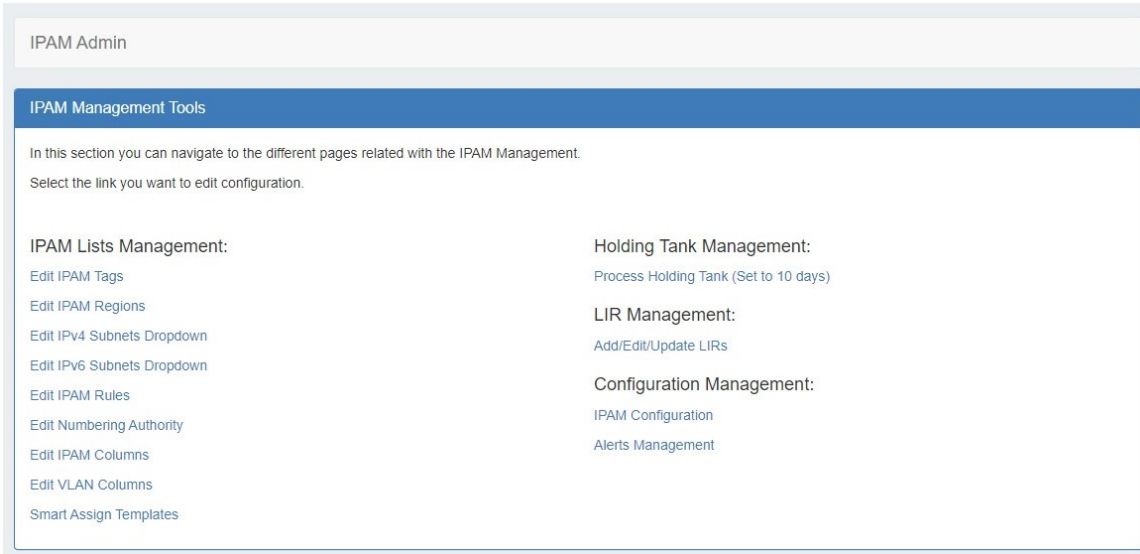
IPAM Admin

IPAM Management Tools

In this section you can navigate to the different pages related with the IPAM Management.

Select the link you want to edit configuration.

IPAM Lists Management:

Edit IPAM Tags

Edit IPAM Regions

Edit IPv4 Subnets Dropdown

Edit IPv6 Subnets Dropdown

Edit IPAM Rules

Edit Numbering Authority

Edit IPAM Columns

Edit VLAN Columns

Smart Assign Templates

Holding Tank Management:

Process Holding Tank (Set to 10 days)

LIR Management:

Add/Edit/Update LIRs

Configuration Management:

IPAM Configuration

Alerts Management